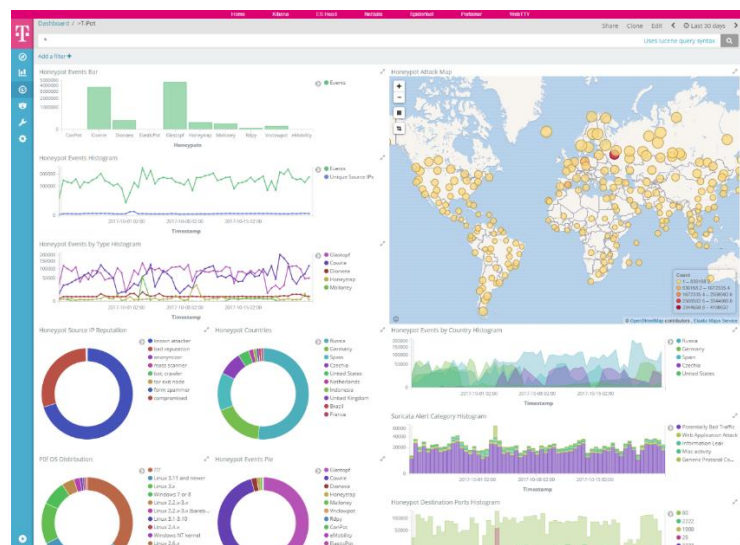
Home Kibana ES Head Netdata Spiderfoot Portainer WebTTY

Dashboard / -T-Pot

Share Clone Edit < Last 30 days >

Uses lucene query syntax

Add a filter +

Honeypot Events Bar

Events

CowPot Cowrie Dionaea ElasticPot Glastopf Honeytrap Mailoney Rdpy Vnclowpot eMobility

Honeypots

Honeypot Attack Map

Honeypot Events Histogram

Events
Unique Source IPs

Timestamp

Honeypot Events by Type Histogram

Glastopf
Cowrie
Dionaea
Honeytrap
Mailoney

Timestamp

Count

© OpenStreetMap contributors, Elastic Maps Service

Honeypot Source IP Reputation

known attacker
bad reputation
anonymizer
mass scanner
bot, crawler
tor exit node
form spammer
compromised

Honeypot Countries

Russia
Germany
Spain
Czechia
United States
Netherlands
United Kingdom
Indonesia
Brazil
France

Honeypot Events by Country Histogram

Russia
Germany
Spain
Czechia
United States

Timestamp

Suricata Alert Category Histogram

Potentially Bad Traffic
Web Application Attack
Information Leak
Misc activity
Generic Protocol Co...

Timestamp

P0f OS Distribution

??
Linux 3.11 and newer
Linux 3.x
Windows 7 or 8
Linux 2.2.x-3.x
Linux 2.2.x-3.x (barebo...
Linux 3.1-3.10
Linux 2.4.x
Windows NT kernel
Linux 2.6.x

Honeypot Events Pie

Glastopf
Cowrie
Dionaea
Honeytrap
Mailoney
Vnclowpot
Rdpy
ConPot
eMobility
ElasticPot

Honeypot Destination Ports Histogram

80
2222
1000
25